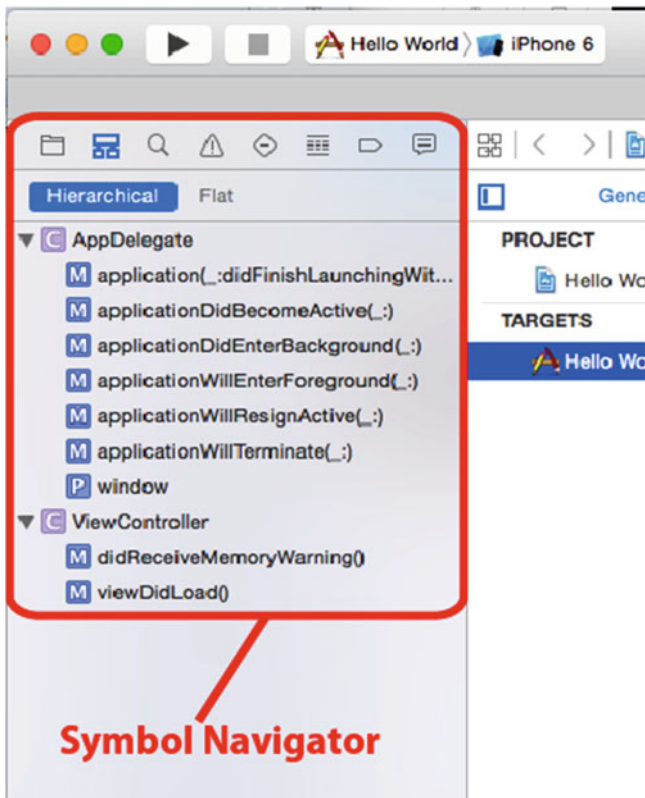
Hello World 〉 iPhone 6

Hierarchical Flat

C AppDelegate
M application(_:didFinishLaunchingWit...
M applicationDidBecomeActive(_:)
M applicationDidEnterBackground(_:)
M applicationWillEnterForeground(_:)
M applicationWillResignActive(_:)
M applicationWillTerminate(_:)
P window
C ViewController
M didReceiveMemoryWarning()
M viewDidLoad()

Gene
PROJECT
Hello Wo
TARGETS
Hello Wo

Symbol Navigator